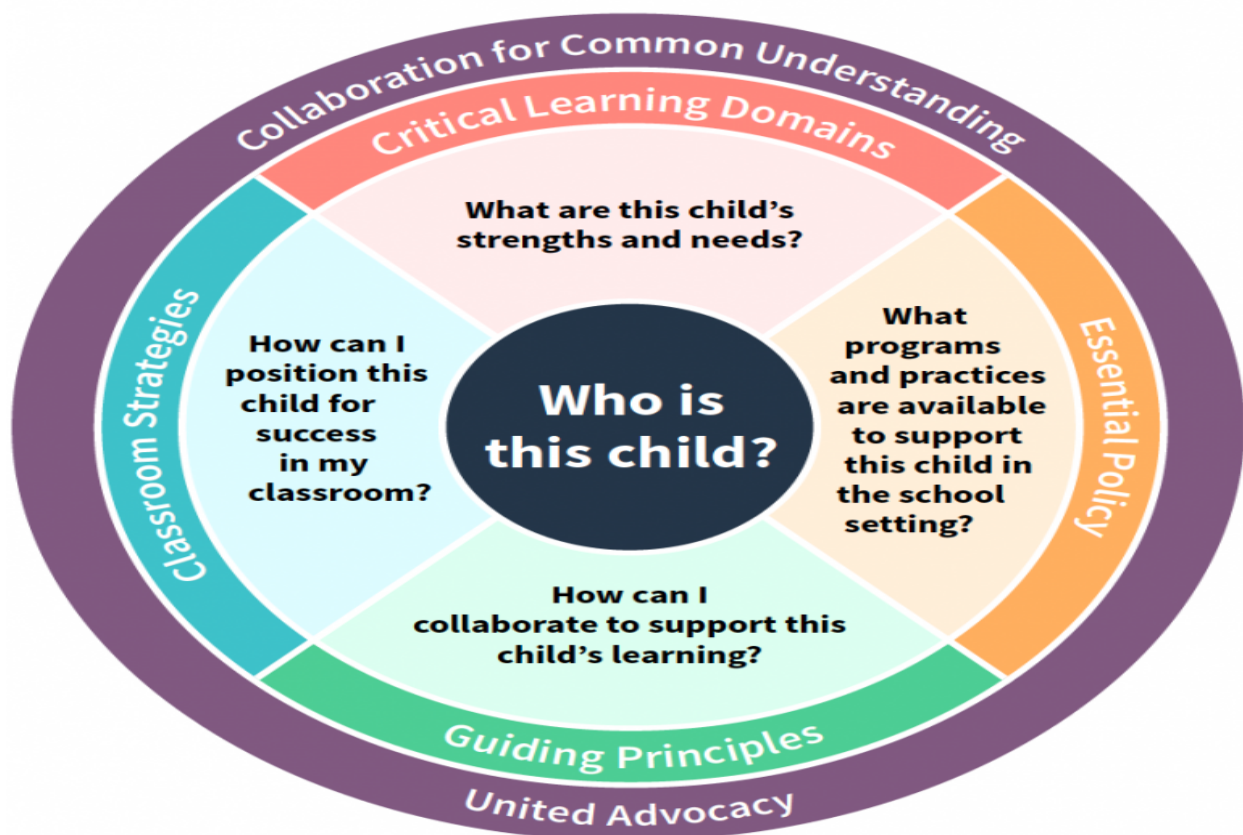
Collaboration for Common Understanding

Critical Learning Domains

What are this child's strengths and needs?

Essential Policy

What programs and practices are available to support this child in the school setting?

Classroom Strategies

How can I position this child for success in my classroom?

Who is this child?

How can I collaborate to support this child's learning?

Guiding Principles

United Advocacy